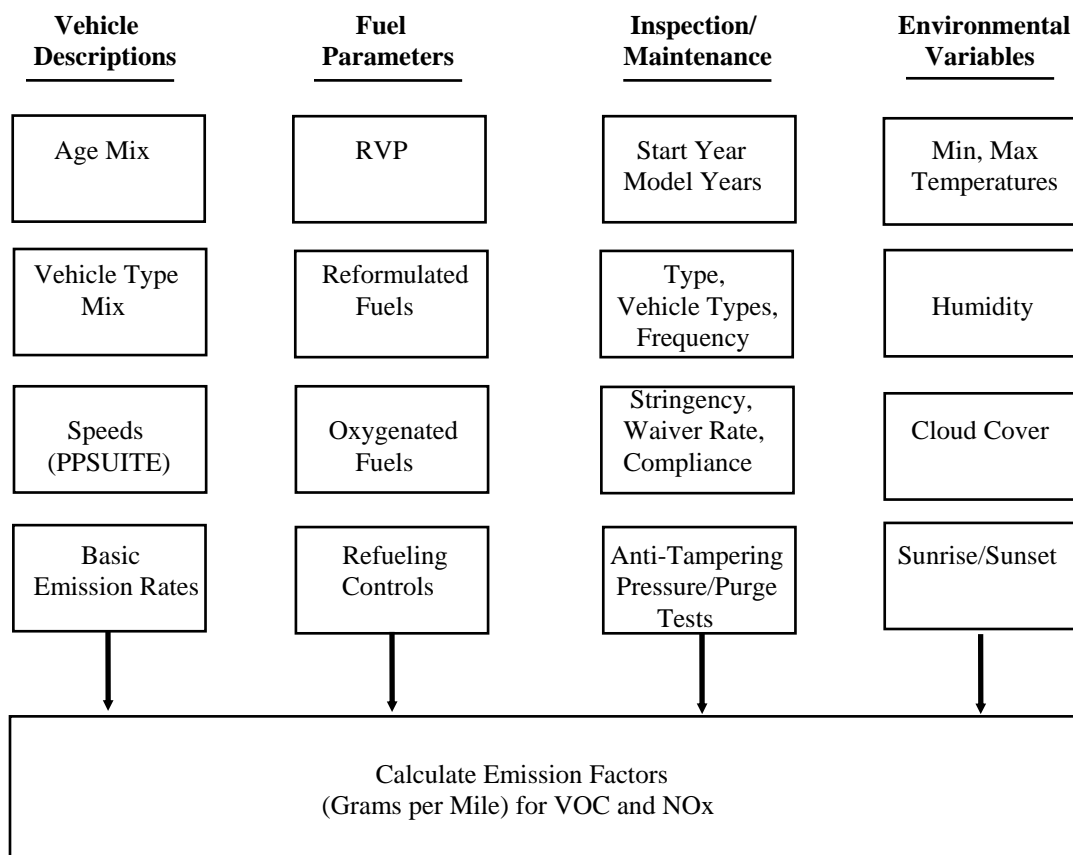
Vehicle Descriptions

Age Mix

Vehicle Type Mix

Speeds (PPSUITE)

Basic Emission Rates

Fuel Parameters

RVP

Reformulated Fuels

Oxygenated Fuels

Refueling Controls

Inspection/ Maintenance

Start Year Model Years

Type, Vehicle Types, Frequency

Stringency, Waiver Rate, Compliance

Anti-Tampering Pressure/Purge Tests

Environmental Variables

Min, Max Temperatures

Humidity

Cloud Cover

Sunrise/Sunset

Calculate Emission Factors (Grams per Mile) for VOC and NOx